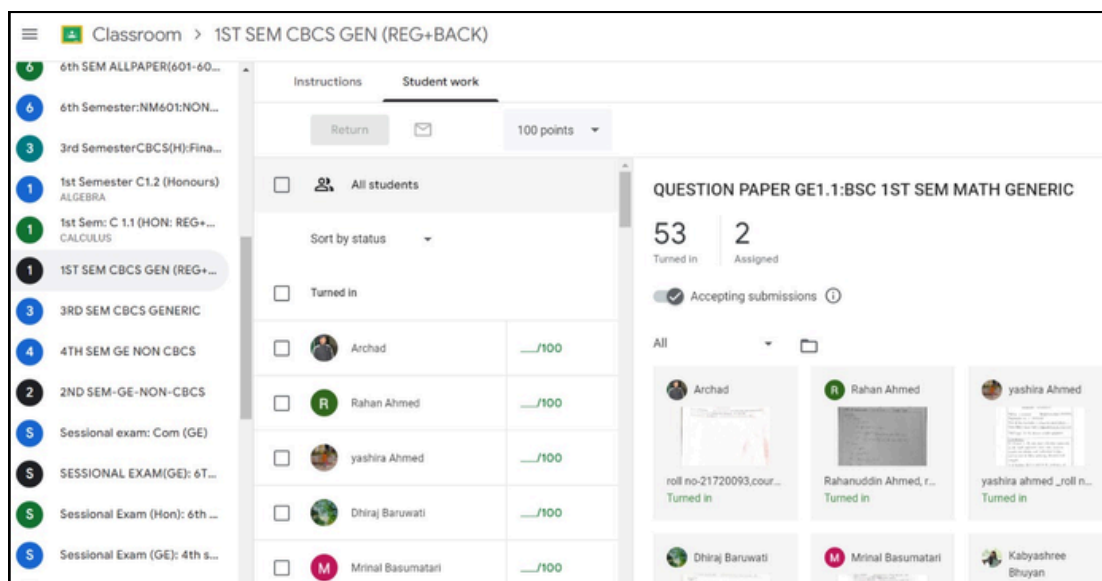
Classroom > 1ST SEM CBCS GEN (REG+BACK)

6 6th SEM ALLPAPER(601-60...
6 6th Semester:NM601:NON...
3 3rd SemesterCBCS(H):Fina...
1 1st Semester C1.2 (Honours) ALGEBRA
1 1st Sem: C 1.1 (HON: REG+... CALCULUS
1 1ST SEM CBCS GEN (REG+...
3 3RD SEM CBCS GENERIC
4 4TH SEM GE NON CBCS
2 2ND SEM-GE-NON-CBCS
S Sessional exam: Com (GE)
S SESSIONAL EXAM(GE): 6T...
S Sessional Exam (Hon): 6th ...
S Sessional Exam (GE): 4th s...

Instructions Student work

Return 100 points

All students

Sort by status

Turned in

Archad ___/100
R Rahan Ahmed ___/100
yashira Ahmed ___/100
Dhiraj Baruwati ___/100
M Mrinal Basumatari ___/100

QUESTION PAPER GE1.1:BSC 1ST SEM MATH GENERIC

53 Turned in
2 Assigned

Accepting submissions

All

Archad
roll no-21720093,cour...
Turned in

R Rahan Ahmed
Rahanuddin Ahmed, r...
Turned in

yashira Ahmed
yashira ahmed _roll n...
Turned in

Dhiraj Baruwati

M Mrinal Basumatari

Kabyashree Bhuyan